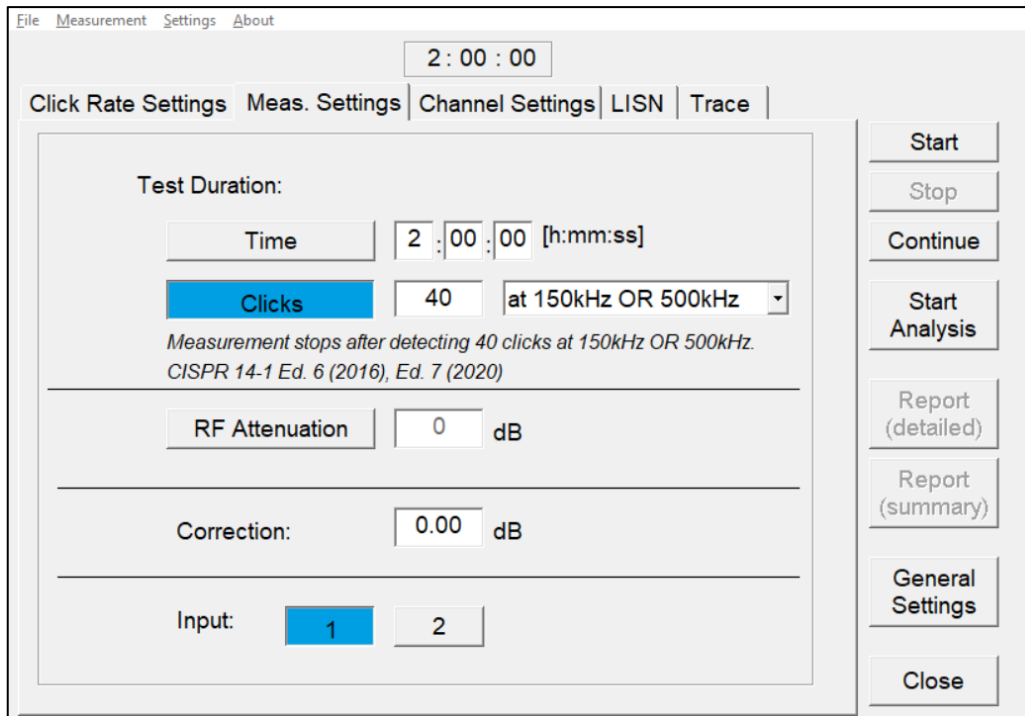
File Measurement Settings About

2 : 00 : 00

Click Rate Settings | Meas. Settings | Channel Settings | LISN | Trace

Test Duration:

Time 2 : 00 : 00 [h:mm:ss]

Clicks 40 at 150kHz OR 500kHz

Measurement stops after detecting 40 clicks at 150kHz OR 500kHz. CISPR 14-1 Ed. 6 (2016), Ed. 7 (2020)

RF Attenuation 0 dB

Correction: 0.00 dB

Input: 1 2

Start

Stop

Continue

Start Analysis

Report (detailed)

Report (summary)

General Settings

Close